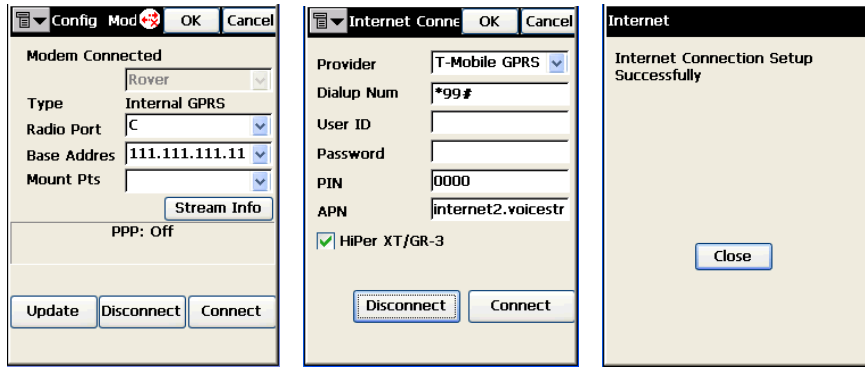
Config Mod OK Cancel

Modem Connected

Rover

Type Internal GPRS

Radio Port C

Base Addres 111.111.111.11

Mount Pts

Stream Info

PPP: Off

Update Disconnect Connect

Internet Conne OK Cancel

Provider T-Mobile GPRS

Dialup Num *99#

User ID

Password

PIN 0000

APN internet2.voicestr

HiPer XT/GR-3

Disconnect Connect

Internet

Internet Connection Setup Successfully

Close